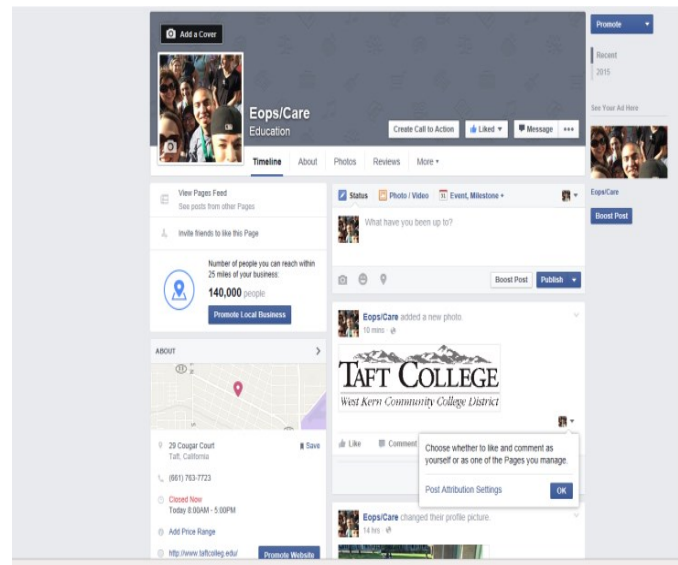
Add a Cover

Eops/Care
Education

Create Call to Action
Liked
Message
•••

Timeline
About
Photos
Reviews
More

Promote
Recent
2015
See Your Ad Here
Eops/Care
Boost Post

View Pages Feed
See posts from other Pages

Invite friends to like this Page

Number of people you can reach within 25 miles of your business:
140,000 people
Promote Local Business

ABOUT

29 Cougar Court
Taft, California
Save

(661) 763-7723

Closed Now
Today 8:00AM - 5:00PM

Add Price Range

http://www.taftcolleg.edu/
Promote Website

Status
Photo / Video
Event, Milestone

What have you been up to?

Boost Post
Publish

Eops/Care added a new photo.
10 mins

TAFT COLLEGE
West Kern Community College District

Like
Comment

Choose whether to like and comment as yourself or as one of the Pages you manage.

Post Attribution Settings
OK

Eops/Care changed their profile picture.
14 hrs